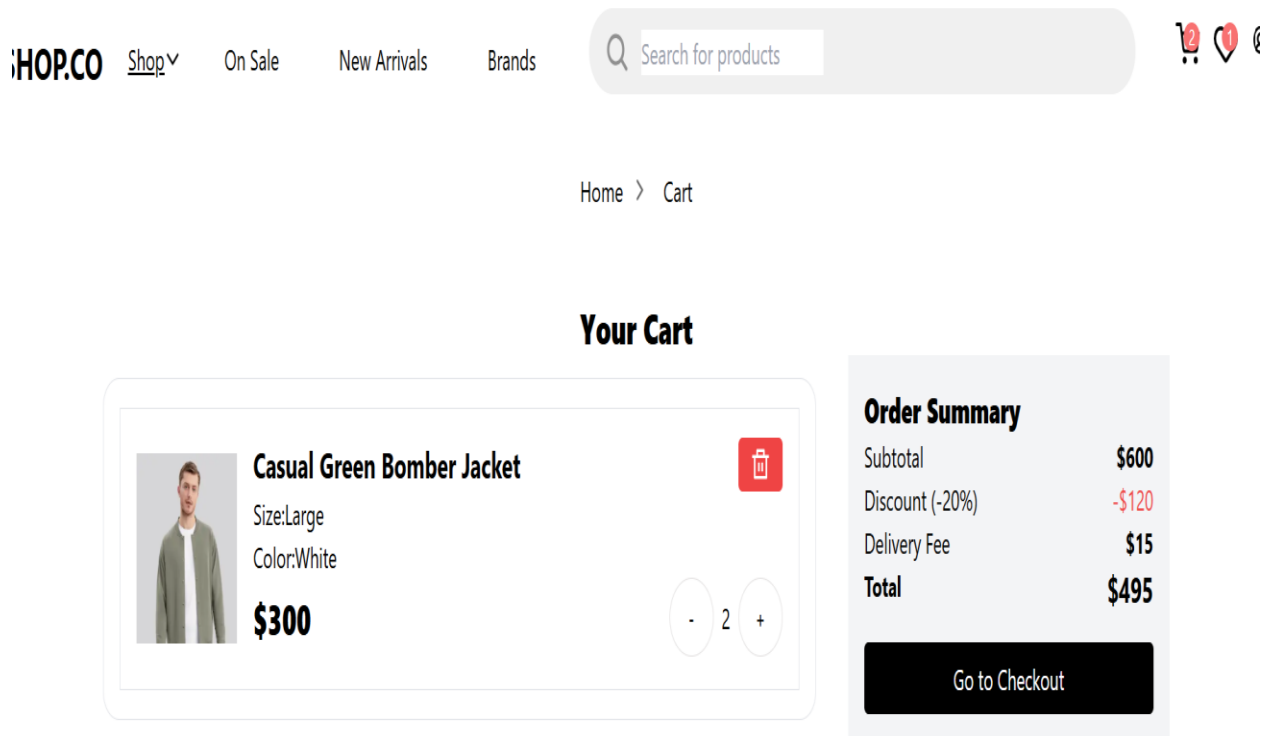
SHOP.CO Shop On Sale New Arrivals Brands

Search for products

2 1

Home › Cart

Your Cart

Casual Green Bomber Jacket

Size:Large

Color:White

$300

- 2 +

Order Summary

| Subtotal | $600 |
|---|---|
| Discount (-20%) | -$120 |
| Delivery Fee | $15 |
| Total | $495 |

Go to Checkout